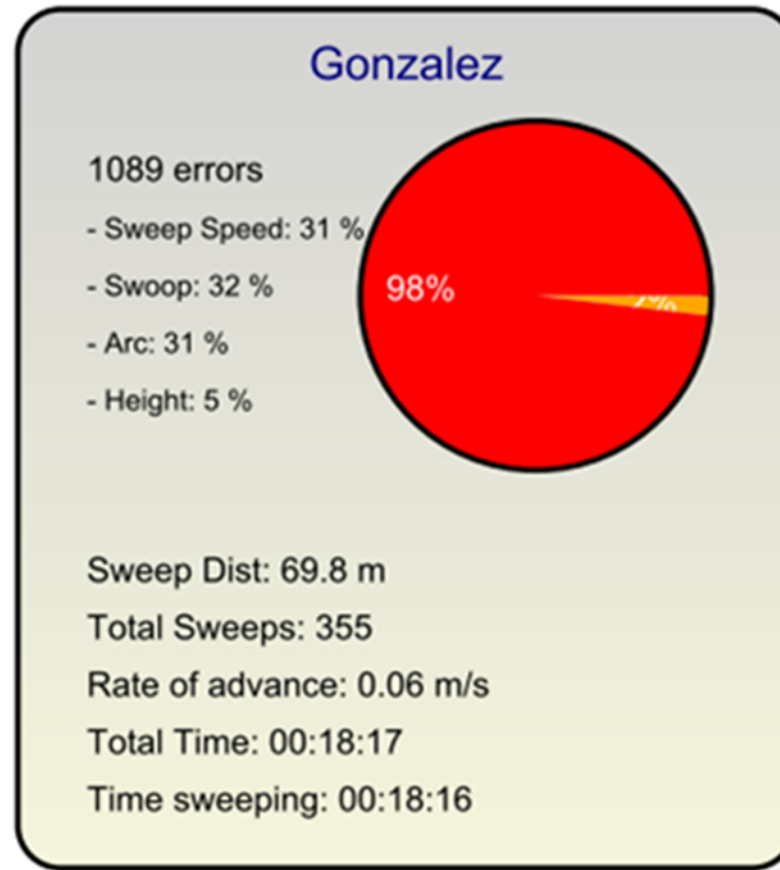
Gonzalez

1089 errors

- Sweep Speed: 31 %

- Swoop: 32 %

- Arc: 31 %

- Height: 5 %

98%

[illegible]

Sweep Dist: 69.8 m

Total Sweeps: 355

Rate of advance: 0.06 m/s

Total Time: 00:18:17

Time sweeping: 00:18:16